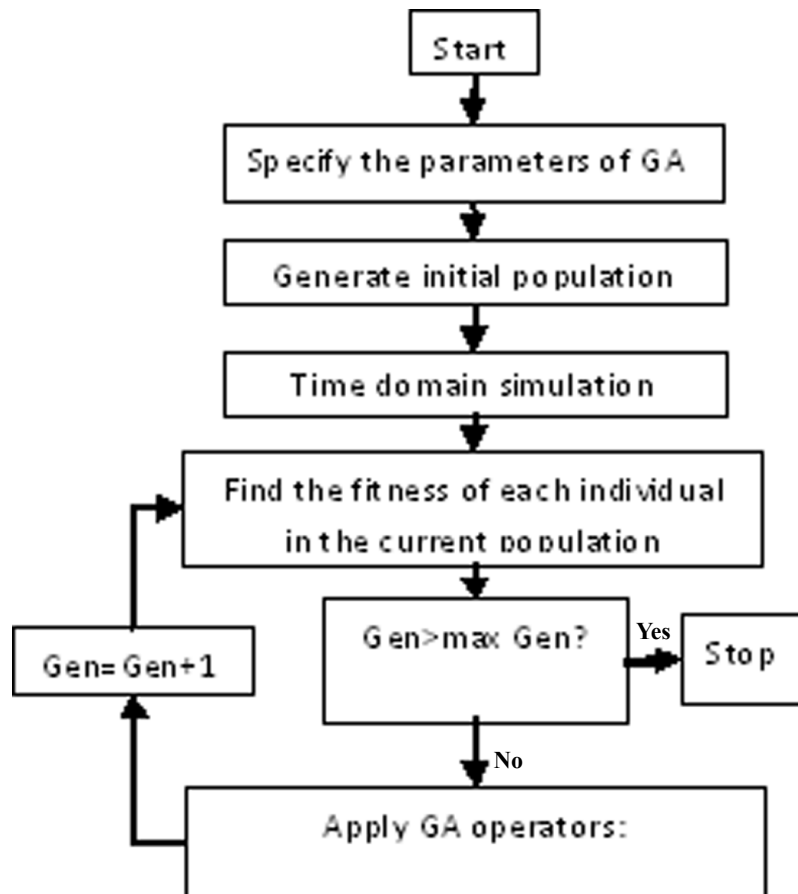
Start

Specify the parameters of GA

Generate initial population

Time domain simulation

Find the fitness of each individual in the current population

Gen>max Gen?

Yes

Stop

Gen=Gen+1

No

Apply GA operators: